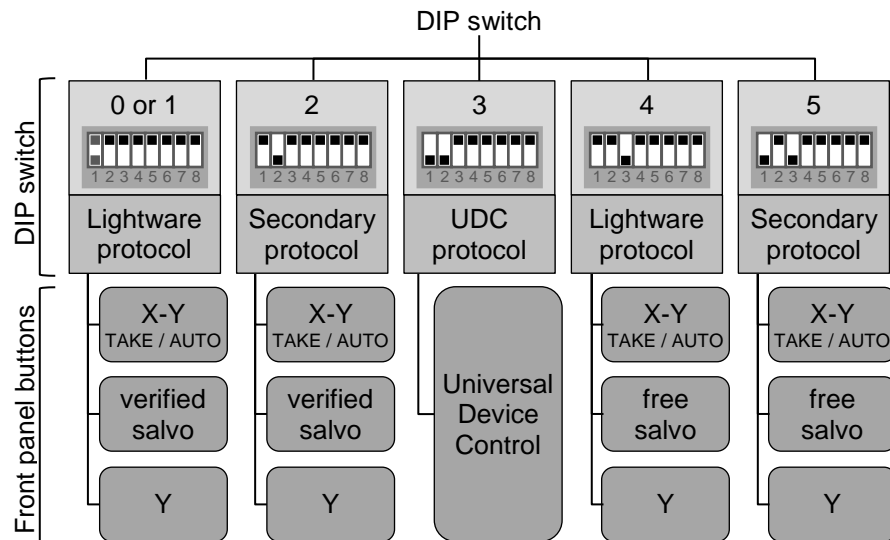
DIP switch

DIP switch

Front panel buttons

0 or 1
12345678
Lightware protocol
X-Y
TAKE / AUTO
verified salvo
Y

2
12345678
Secondary protocol
X-Y
TAKE / AUTO
verified salvo
Y

3
12345678
UDC protocol
Universal Device Control

4
12345678
Lightware protocol
X-Y
TAKE / AUTO
free salvo
Y

5
12345678
Secondary protocol
X-Y
TAKE / AUTO
free salvo
Y